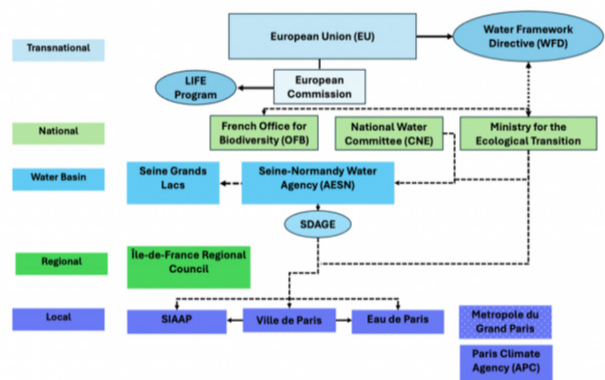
Transnational

European Union (EU)

Water Framework Directive (WFD)

LIFE Program

European Commission

National

French Office for Biodiversity (OFB)

National Water Committee (CNE)

Ministry for the Ecological Transition

Water Basin

Seine Grands Lacs

Seine-Normandy Water Agency (AESN)

SDAGE

Regional

Île-de-France Regional Council

Local

SIAAP

Ville de Paris

Eau de Paris

Metropole du Grand Paris

Paris Climate Agency (APC)